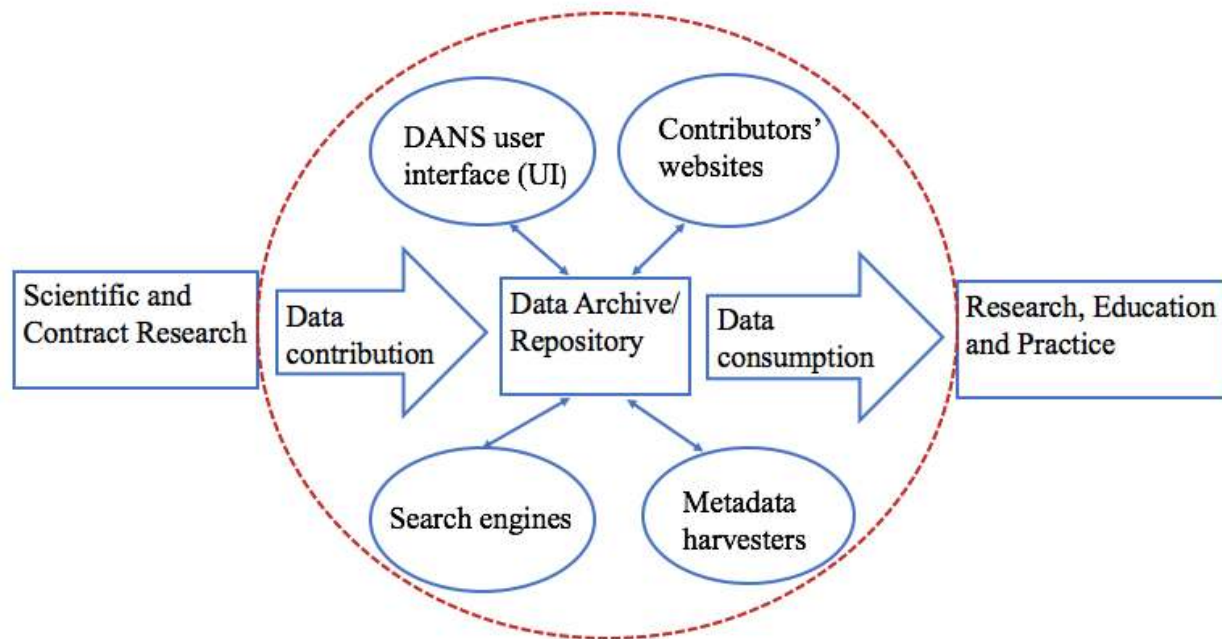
DANS user interface (UI)

Contributors' websites

Scientific and Contract Research

Data contribution

Data Archive/ Repository

Data consumption

Research, Education and Practice

Search engines

Metadata harvesters